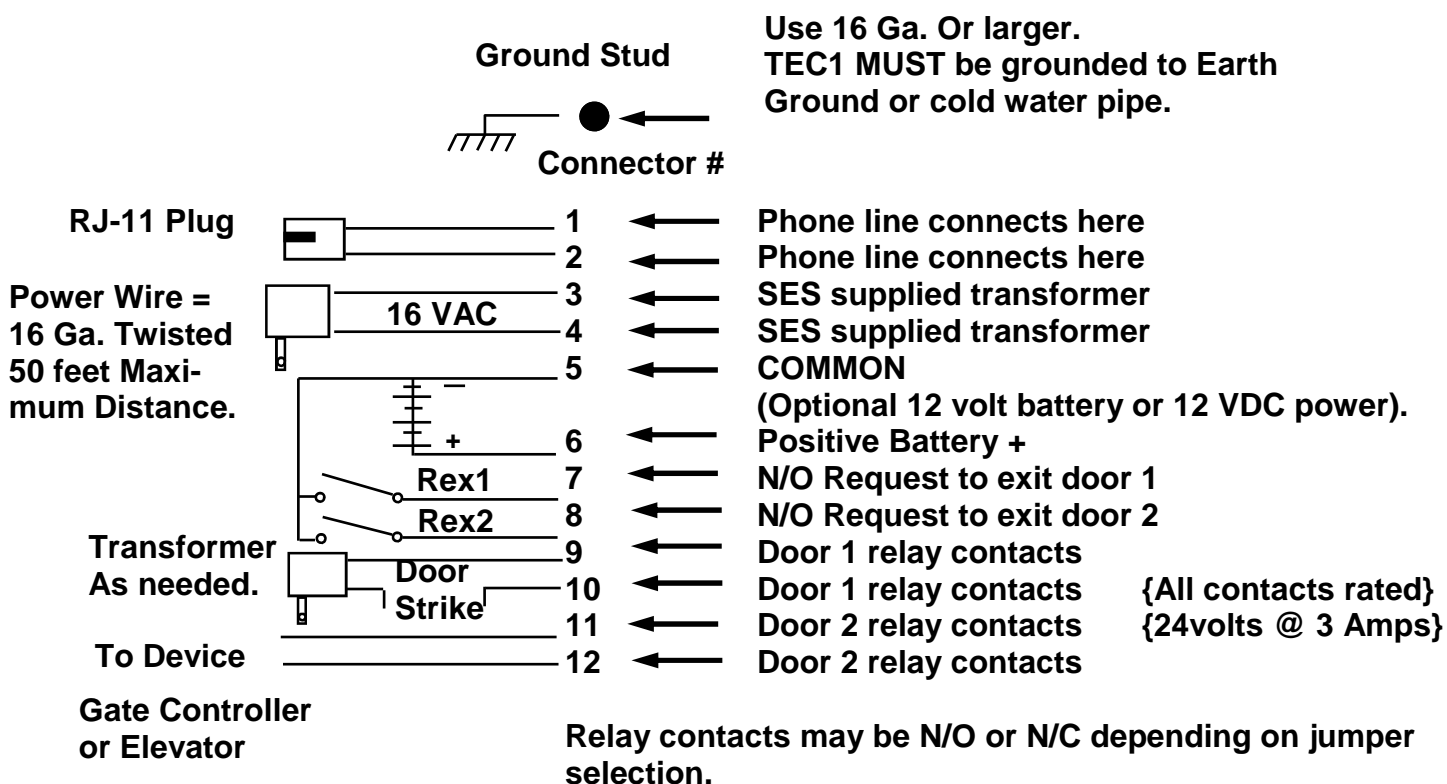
Ground Stud

Use 16 Ga. Or larger.
TEC1 MUST be grounded to Earth Ground or cold water pipe.

Connector #

RJ-11 Plug

Power Wire = 16 Ga. Twisted 50 feet Maximum Distance.

16 VAC

−

+

Rex1

Rex2

Transformer As needed.

Door Strike

To Device

Gate Controller or Elevator

1 Phone line connects here
2 Phone line connects here
3 SES supplied transformer
4 SES supplied transformer
5 COMMON
(Optional 12 volt battery or 12 VDC power).
6 Positive Battery +
7 N/O Request to exit door 1
8 N/O Request to exit door 2
9 Door 1 relay contacts
10 Door 1 relay contacts {All contacts rated}
11 Door 2 relay contacts {24volts @ 3 Amps}
12 Door 2 relay contacts

Relay contacts may be N/O or N/C depending on jumper selection.